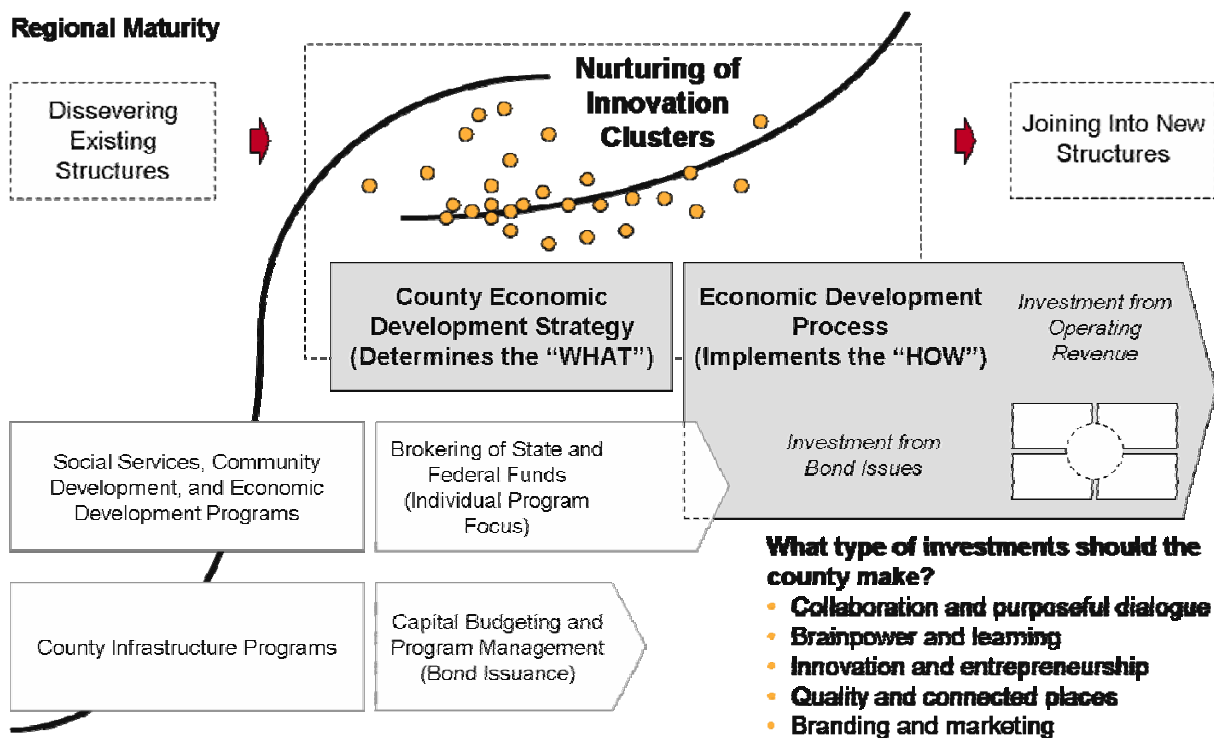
Regional Maturity

Dissevering Existing Structures

Nurturing of Innovation Clusters

Joining Into New Structures

County Economic Development Strategy (Determines the "WHAT")

Economic Development Process (Implements the "HOW")

Investment from Operating Revenue

Investment from Bond Issues

Social Services, Community Development, and Economic Development Programs

Brokering of State and Federal Funds (Individual Program Focus)

County Infrastructure Programs

Capital Budgeting and Program Management (Bond Issuance)

What type of investments should the county make?
• Collaboration and purposeful dialogue
• Brainpower and learning
• Innovation and entrepreneurship
• Quality and connected places
• Branding and marketing